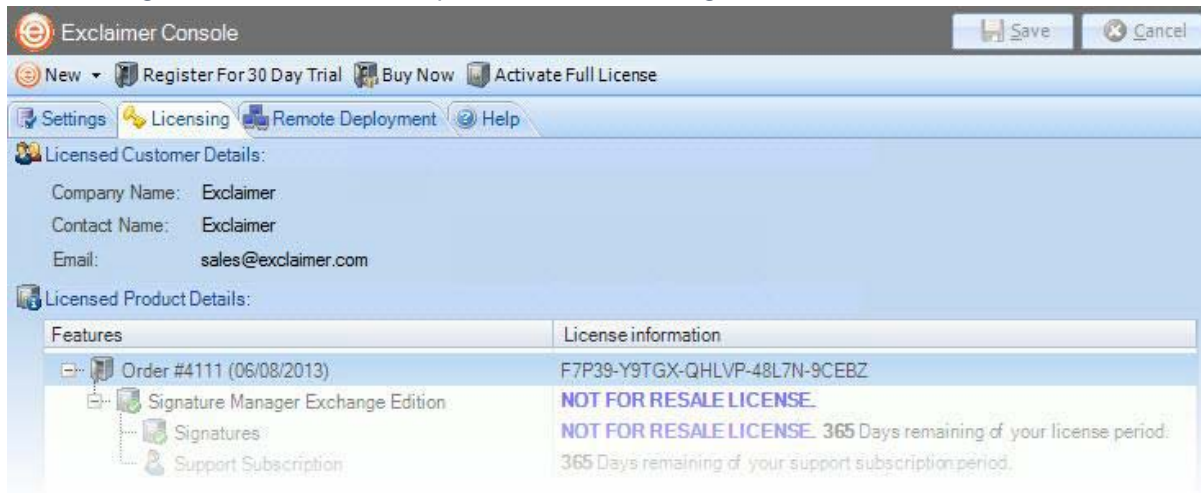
Exclaimer Console

Save Cancel

New ▾ Register For 30 Day Trial Buy Now Activate Full License

Settings Licensing Remote Deployment Help

Licensed Customer Details:

Company Name: Exclaimer

Contact Name: Exclaimer

Email: sales@exclaimer.com

Licensed Product Details:

| Features | License information |
|---|---|
| Order #4111 (06/08/2013) | F7P39-Y9TGX-QHLVP-48L7N-9CEBZ |
| Signature Manager Exchange Edition | NOT FOR RESALE LICENSE. |
| Signatures | NOT FOR RESALE LICENSE. 365 Days remaining of your license period. |
| Support Subscription | 365 Days remaining of your support subscription period. |